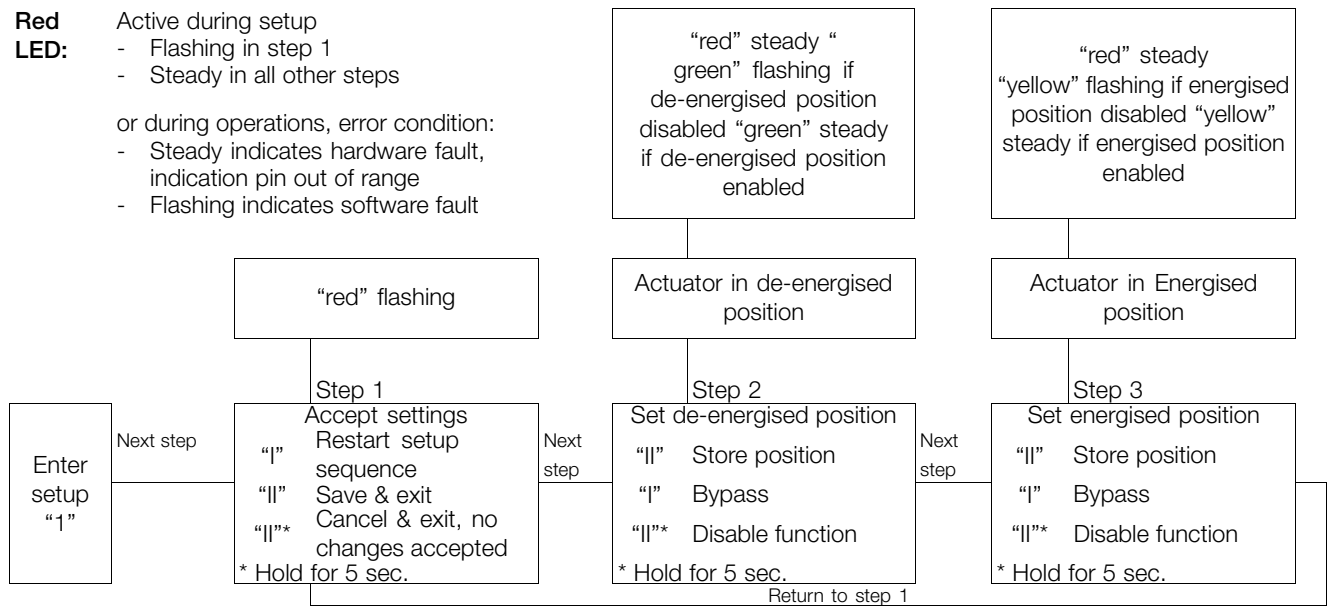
Red LED: Active during setup
- Flashing in step 1
- Steady in all other steps

or during operations, error condition:
- Steady indicates hardware fault, indication pin out of range
- Flashing indicates software fault

"red" steady " green" flashing if de-energised position disabled "green" steady if de-energised position enabled

"red" steady "yellow" flashing if energised position disabled "yellow" steady if energised position enabled

"red" flashing

Actuator in de-energised position

Actuator in Energised position

Enter setup "1"

Next step

Step 1
Accept settings
"I" Restart setup sequence
"II" Save & exit
"II"* Cancel & exit, no changes accepted
* Hold for 5 sec.

Next step

Step 2
Set de-energised position
"II" Store position
"I" Bypass
"II"* Disable function
* Hold for 5 sec.

Next step

Step 3
Set energised position
"II" Store position
"I" Bypass
"II"* Disable function
* Hold for 5 sec.

Return to step 1